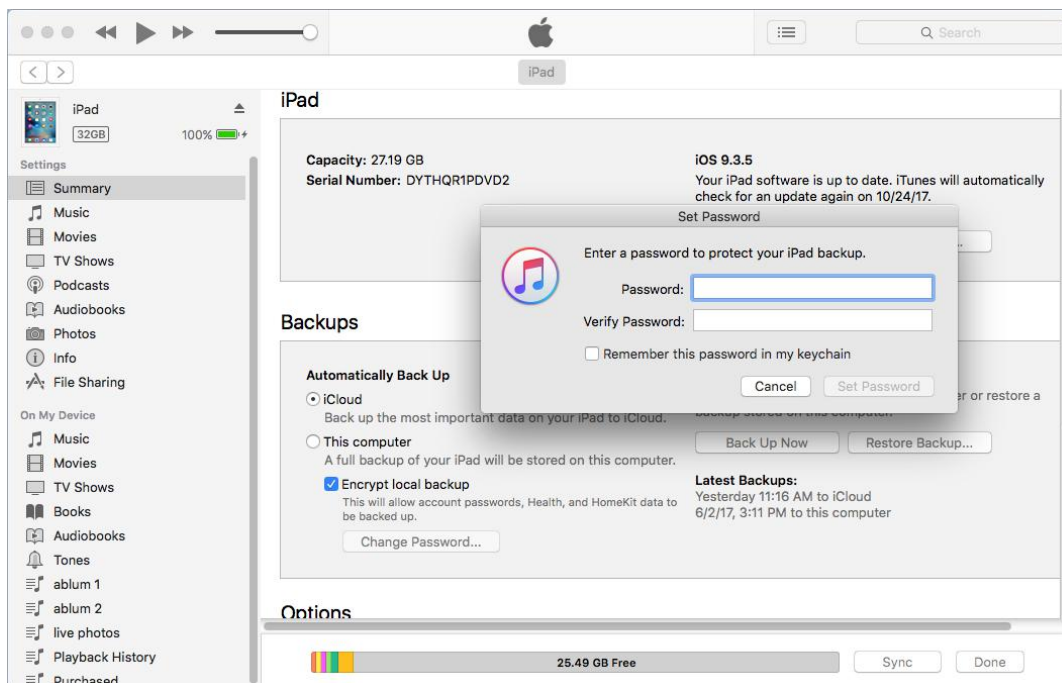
Search

iPad

iPad
32GB
100%

Settings
Summary
Music
Movies
TV Shows
Podcasts
Audiobooks
Photos
Info
File Sharing

On My Device
Music
Movies
TV Shows
Books
Audiobooks
Tones
ablum 1
ablum 2
live photos
Playback History
Purchased

iPad

Capacity: 27.19 GB
Serial Number: DYTHQR1PDVD2

iOS 9.3.5
Your iPad software is up to date. iTunes will automatically check for an update again on 10/24/17.

Set Password
Enter a password to protect your iPad backup.
Password:
Verify Password:
Remember this password in my keychain
Cancel
Set Password

Backups

Automatically Back Up
iCloud
Back up the most important data on your iPad to iCloud.
This computer
A full backup of your iPad will be stored on this computer.
Encrypt local backup
This will allow account passwords, Health, and HomeKit data to be backed up.
Change Password...

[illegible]r or restore a backup stored on this computer.
Back Up Now
Restore Backup...

Latest Backups:
Yesterday 11:16 AM to iCloud
6/2/17, 3:11 PM to this computer

Options

25.49 GB Free
Sync
Done